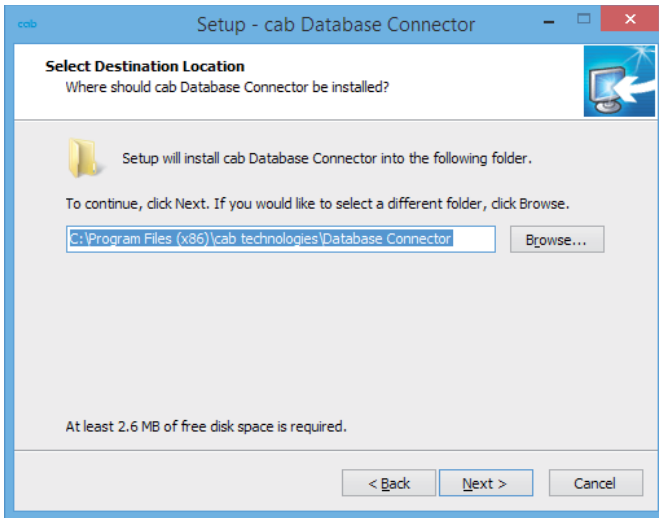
cab

Setup - cab Database Connector

Select Destination Location
Where should cab Database Connector be installed?

Setup will install cab Database Connector into the following folder.

To continue, click Next. If you would like to select a different folder, click Browse.

C:\Program Files (x86)\cab technologies\Database Connector

Browse...

At least 2.6 MB of free disk space is required.

< Back

Next >

Cancel